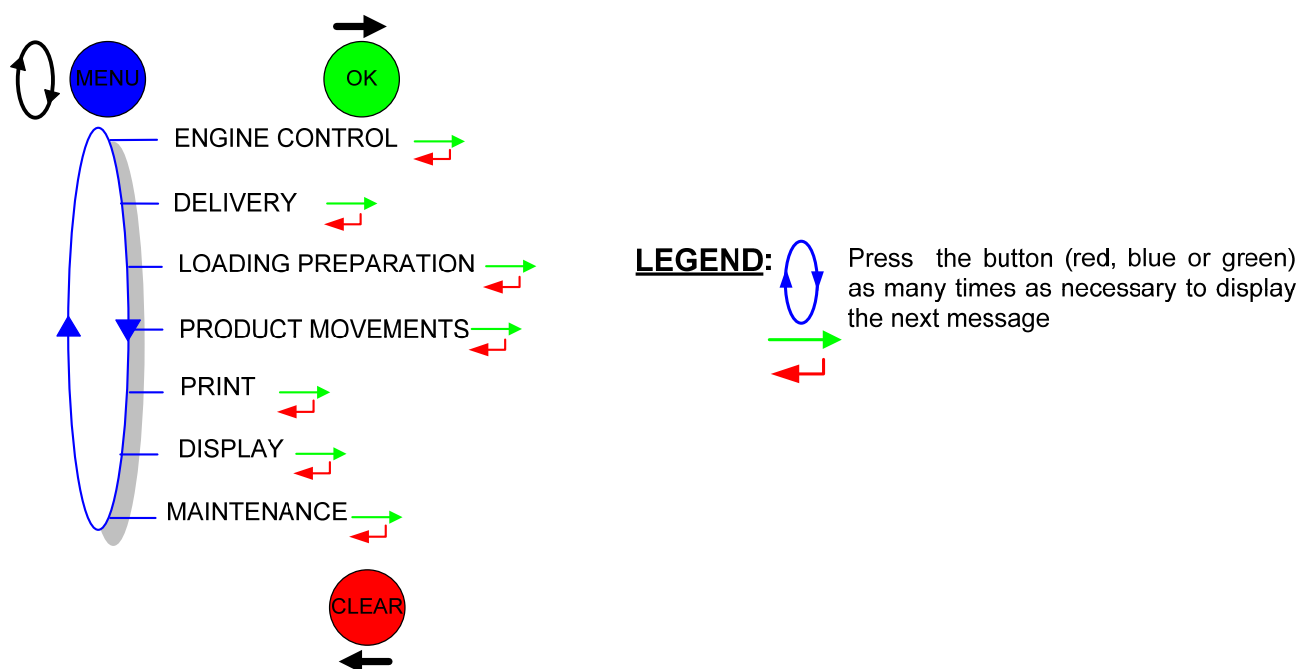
MENU

OK

ENGINE CONTROL

DELIVERY

LOADING PREPARATION

PRODUCT MOVEMENTS

PRINT

DISPLAY

MAINTENANCE

CLEAR

LEGEND:

Press the button (red, blue or green) as many times as necessary to display the next message